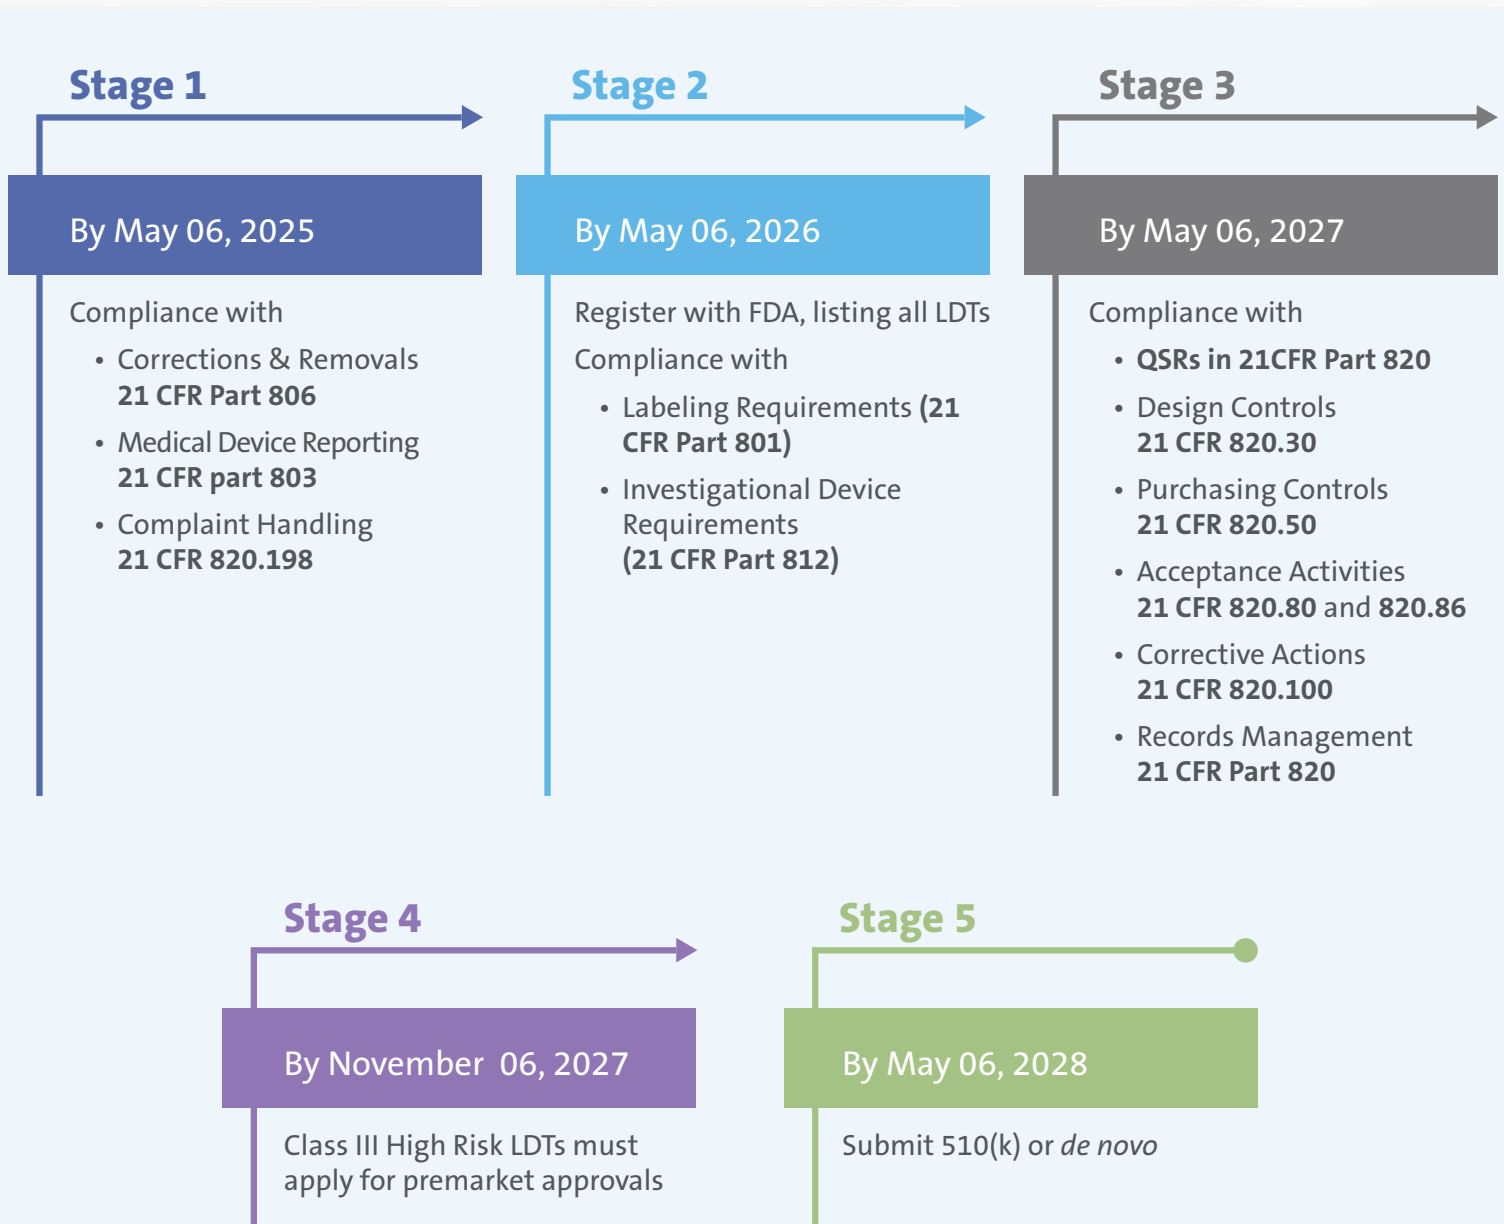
Stage 1

By May 06, 2025

Compliance with

- Corrections & Removals **21 CFR Part 806**
- Medical Device Reporting **21 CFR part 803**
- Complaint Handling **21 CFR 820.198**

Stage 2

By May 06, 2026

Register with FDA, listing all LDTs

Compliance with

- Labeling Requirements **(21 CFR Part 801)**
- Investigational Device Requirements **(21 CFR Part 812)**

Stage 3

By May 06, 2027

Compliance with

- **QSRs in 21CFR Part 820**
- Design Controls **21 CFR 820.30**
- Purchasing Controls **21 CFR 820.50**
- Acceptance Activities **21 CFR 820.80** and **820.86**
- Corrective Actions **21 CFR 820.100**
- Records Management **21 CFR Part 820**

Stage 4

By November 06, 2027

Class III High Risk LDTs must apply for premarket approvals

Stage 5

By May 06, 2028

Submit 510(k) or *de novo*